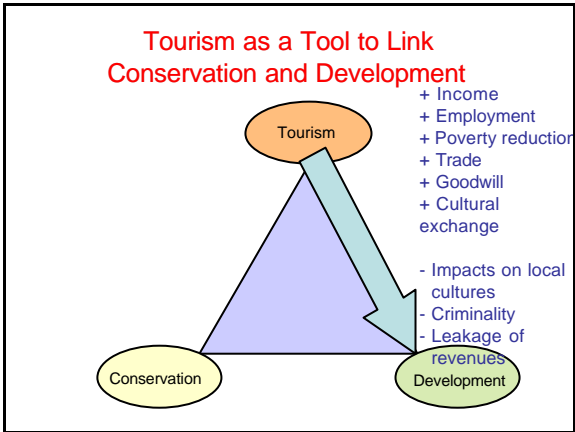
Tourism as a Tool to Link Conservation and Development

Tourism

+ Income
+ Employment
+ Poverty reductio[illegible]
+ Trade
+ Goodwill
+ Cultural exchange

- Impacts on local cultures
- Criminality
- Leakage of revenues

Conservation

Development